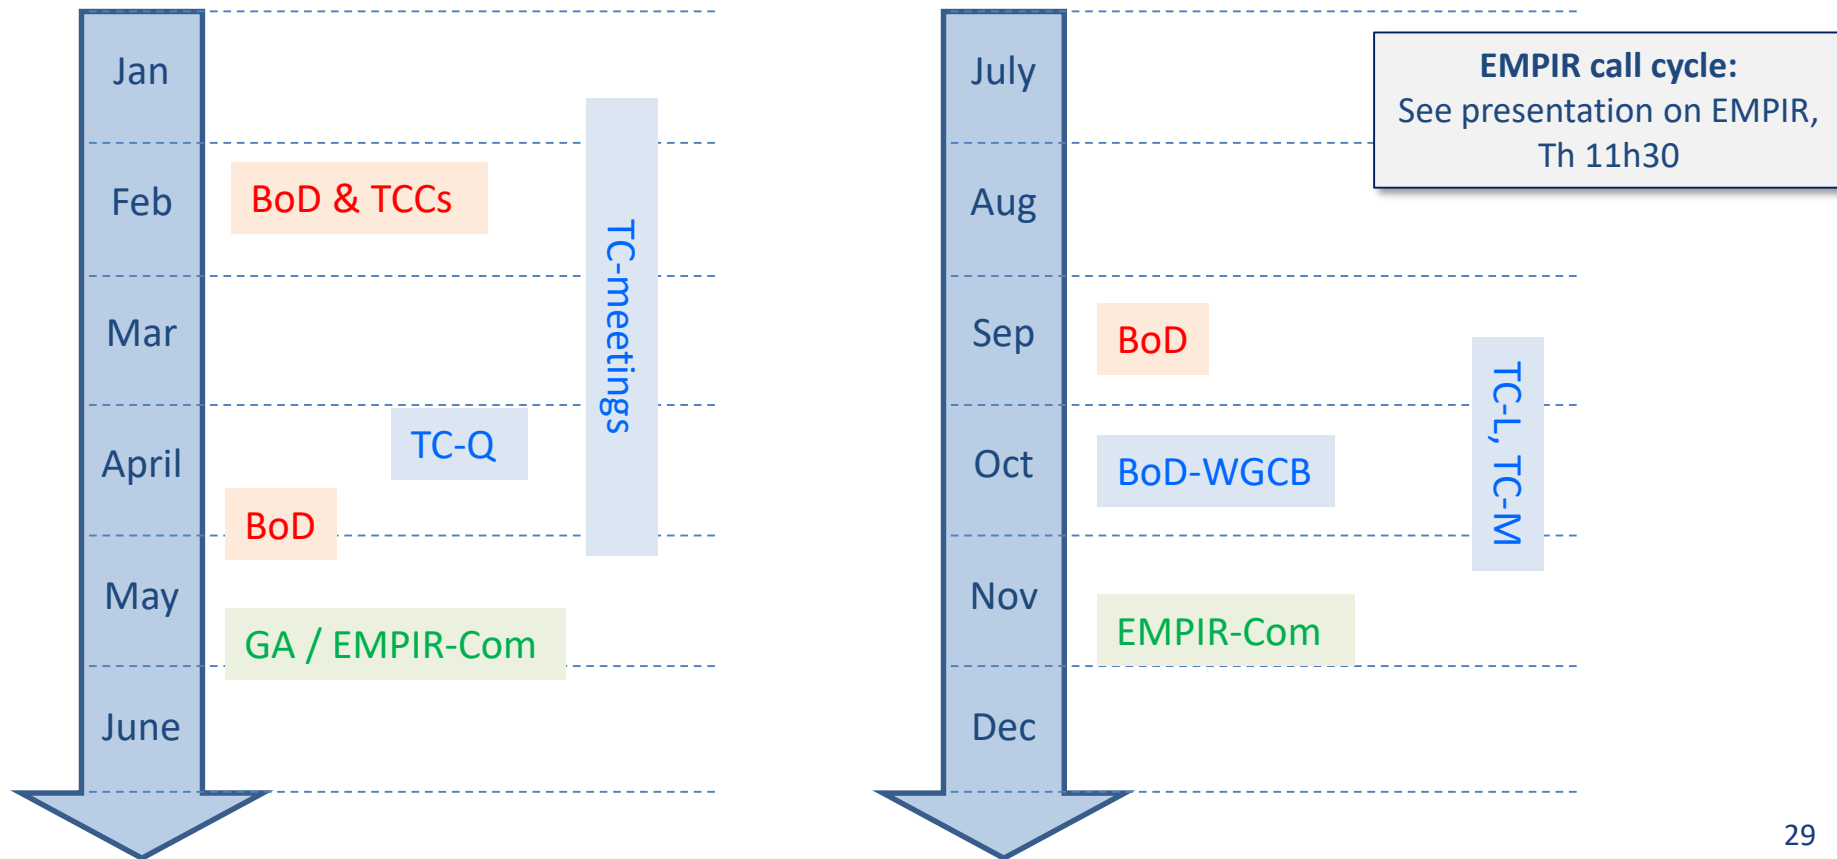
Jan

Feb

BoD & TCCs

Mar

April

TC-Q

BoD

May

GA / EMPIR-Com

June

TC-meetings

July

Aug

Sep

BoD

Oct

BoD-WGCB

Nov

EMPIR-Com

Dec

TC-L, TC-M

**EMPIR call cycle:**
See presentation on EMPIR, Th 11h30

29